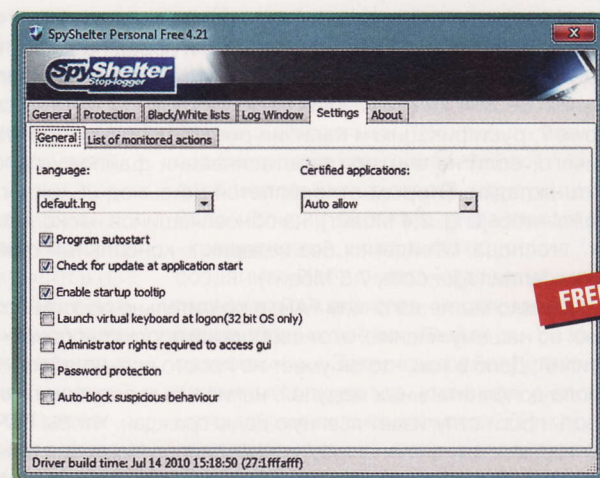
SpyShelter Personal Free 4.21

Spy Shelter Stop-logger

General | Protection | Black/White lists | Log Window | Settings | About

General | List of monitored actions

Language:

default.lng

Certified applications:

Auto allow

Program autostart

Check for update at application start

Enable startup tooltip

Launch virtual keyboard at logon(32 bit OS only)

Administrator rights required to access gui

Password protection

Auto-block suspicious behaviour

FREE

Driver build time: Jul 14 2010 15:18:50 (27:1fffafff)